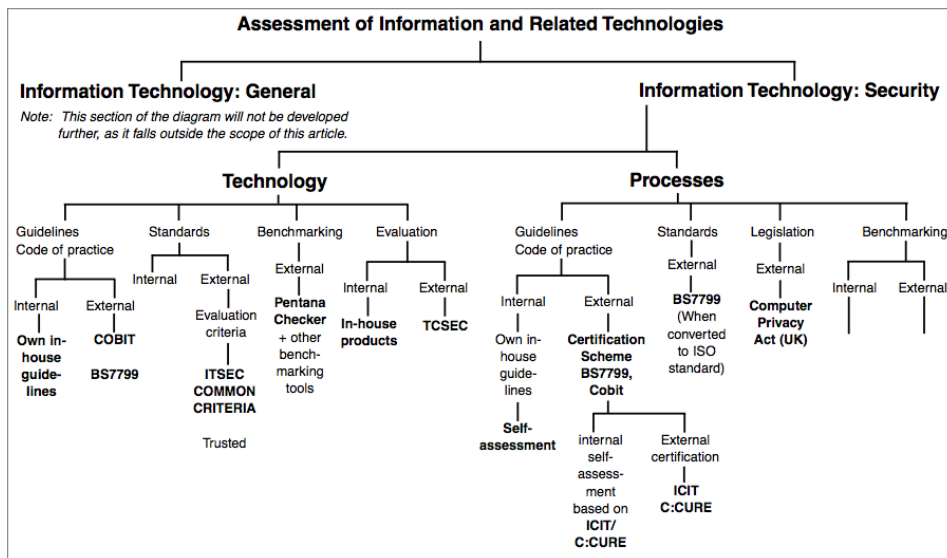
Assessment of Information and Related Technologies

Information Technology: General

Note: This section of the diagram will not be developed further, as it falls outside the scope of this article.

Information Technology: Security

Technology

Processes

Guidelines Code of practice

Internal

Own in-house guidelines

External

COBIT

BS7799

Standards

Internal

External

Evaluation criteria

ITSEC COMMON CRITERIA

Trusted

Benchmarking

External

Pentana Checker + other benchmarking tools

Evaluation

Internal

In-house products

External

TCSEC

Guidelines Code of practice

Internal

Own in-house guidelines

Self-assessment

External

Certification Scheme BS7799, Cobit

internal self-assessment based on ICIT/ C:CURE

External certification

ICIT C:CURE

Standards

External

BS7799 (When converted to ISO standard)

Legislation

External

Computer Privacy Act (UK)

Benchmarking

Internal

External